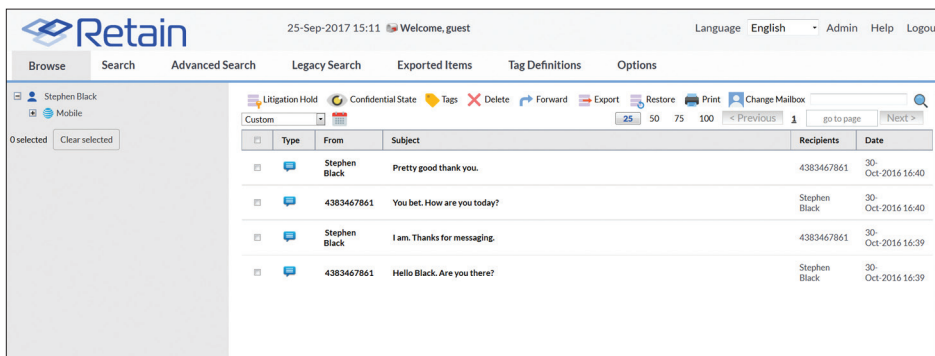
Retain

25-Sep-2017 15:11 Welcome, guest

Language English Admin Help Logou

Browse Search Advanced Search Legacy Search Exported Items Tag Definitions Options

Stephen Black
Mobile

0 selected Clear selected

Litigation Hold Confidential State Tags Delete Forward Export Restore Print Change Mailbox

Custom

25 50 75 100 < Previous 1 go to page Next >

| | Type | From | Subject | Recipients | Date |
|---|---|---|---|---|---|
| | | Stephen Black | Pretty good thank you. | 4383467861 | 30-Oct-2016 16:40 |
| | | 4383467861 | You bet. How are you today? | Stephen Black | 30-Oct-2016 16:40 |
| | | Stephen Black | I am. Thanks for messaging. | 4383467861 | 30-Oct-2016 16:39 |
| | | 4383467861 | Hello Black. Are you there? | Stephen Black | 30-Oct-2016 16:39 |